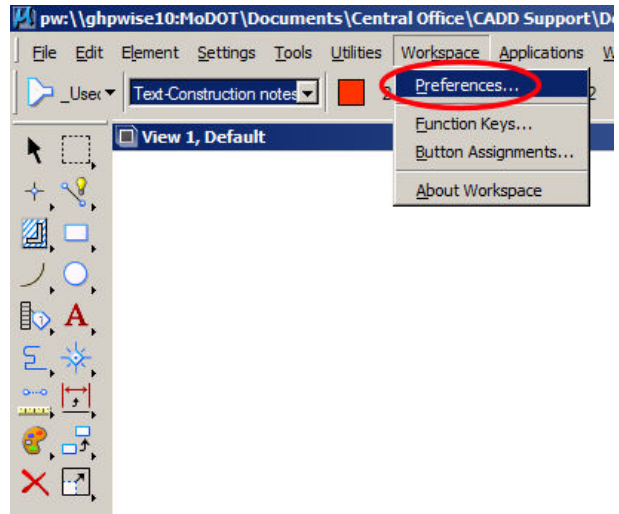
pw:\\ghpwise10:MoDOT\Documents\Central Office\CADD Support\D

File Edit Element Settings Tools Utilities Workspace Applications W

_Use Text-Construction notes 2 2

View 1, Default

Preferences...

Function Keys...

Button Assignments...

About Workspace